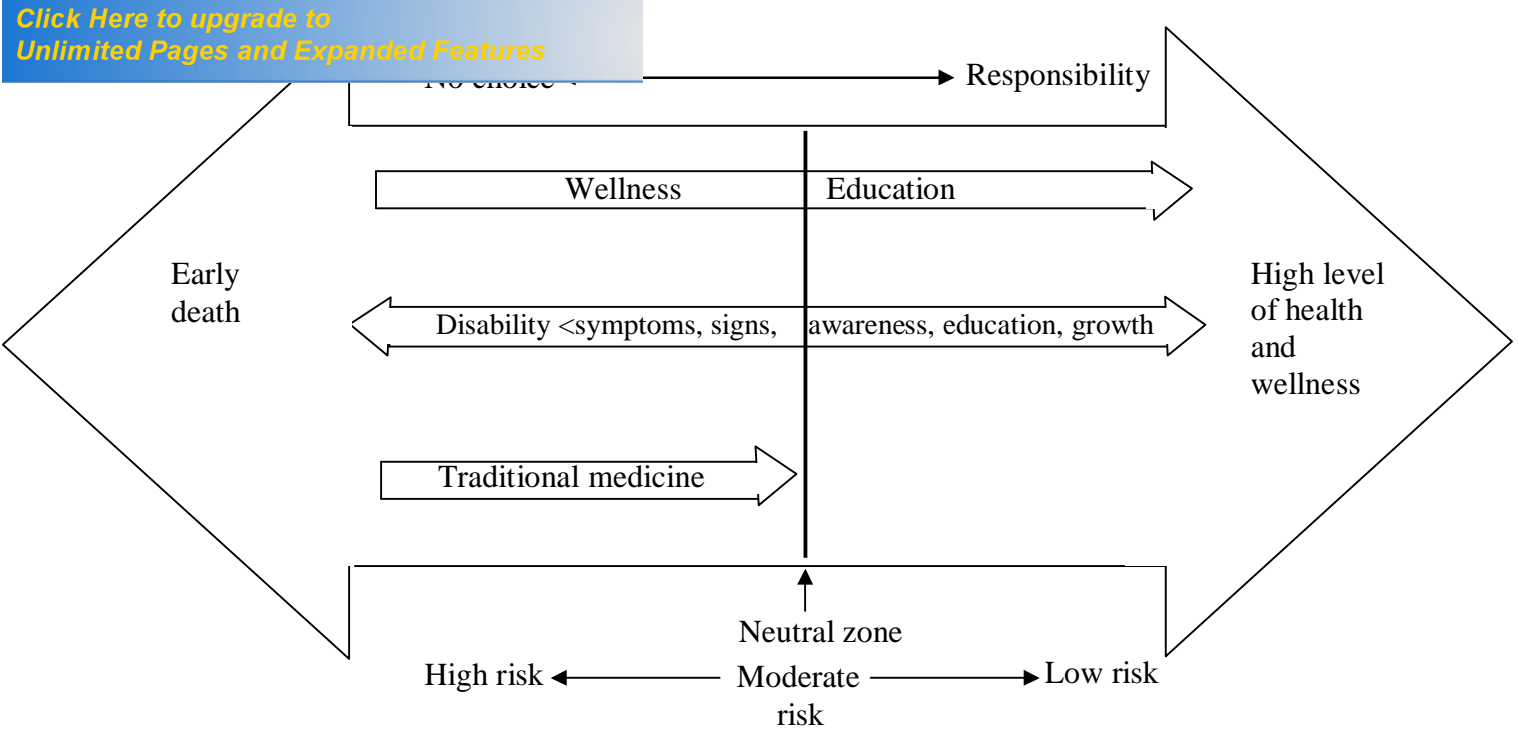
Click Here to upgrade to
Unlimited Pages and Expanded Features

No choice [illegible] Responsibility

Wellness Education

Early death

Disability <symptoms, signs, awareness, education, growth

High level of health and wellness

Traditional medicine

Neutral zone

High risk Moderate risk Low risk